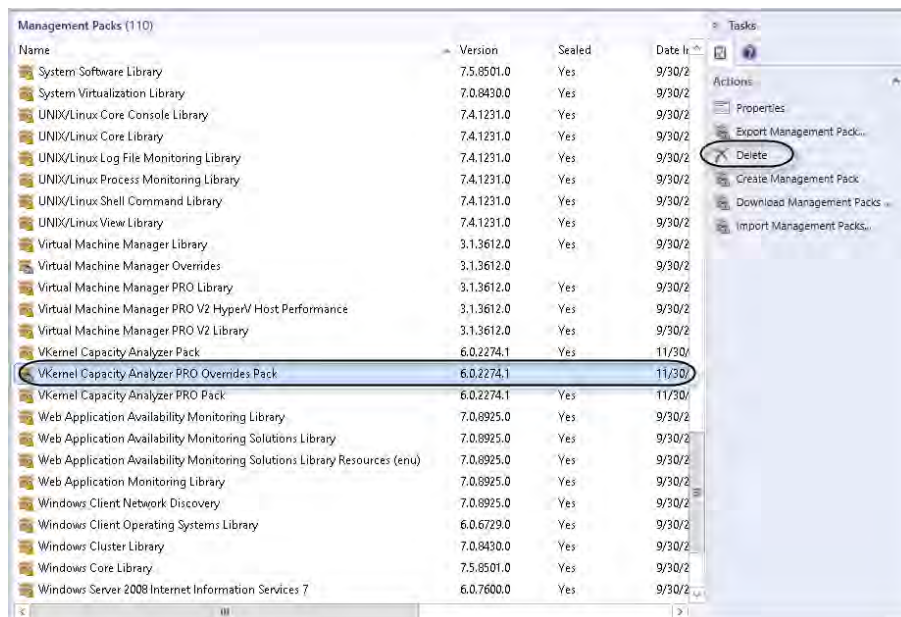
Management Packs (110)

| Name | Version | Sealed | Date I |
|---|---|---|---|
| System Software Library | 7.5.8501.0 | Yes | 9/30/2 |
| System Virtualization Library | 7.0.8430.0 | Yes | 9/30/2 |
| UNIX/Linux Core Console Library | 7.4.1231.0 | Yes | 9/30/2 |
| UNIX/Linux Core Library | 7.4.1231.0 | Yes | 9/30/2 |
| UNIX/Linux Log File Monitoring Library | 7.4.1231.0 | Yes | 9/30/2 |
| UNIX/Linux Process Monitoring Library | 7.4.1231.0 | Yes | 9/30/2 |
| UNIX/Linux Shell Command Library | 7.4.1231.0 | Yes | 9/30/2 |
| UNIX/Linux View Library | 7.4.1231.0 | Yes | 9/30/2 |
| Virtual Machine Manager Library | 3.1.3612.0 | Yes | 9/30/2 |
| Virtual Machine Manager Overrides | 3.1.3612.0 | | 9/30/2 |
| Virtual Machine Manager PRO Library | 3.1.3612.0 | Yes | 9/30/2 |
| Virtual Machine Manager PRO V2 HyperV Host Performance | 3.1.3612.0 | Yes | 9/30/2 |
| Virtual Machine Manager PRO V2 Library | 3.1.3612.0 | Yes | 9/30/2 |
| VKernel Capacity Analyzer Pack | 6.0.2274.1 | Yes | 11/30/ |
| VKernel Capacity Analyzer PRO Overrides Pack | 6.0.2274.1 | | 11/30/ |
| VKernel Capacity Analyzer PRO Pack | 6.0.2274.1 | Yes | 11/30/ |
| Web Application Availability Monitoring Library | 7.0.8925.0 | Yes | 9/30/2 |
| Web Application Availability Monitoring Solutions Library | 7.0.8925.0 | Yes | 9/30/2 |
| Web Application Availability Monitoring Solutions Library Resources (enu) | 7.0.8925.0 | Yes | 9/30/2 |
| Web Application Monitoring Library | 7.0.8925.0 | Yes | 9/30/2 |
| Windows Client Network Discovery | 7.0.8925.0 | Yes | 9/30/2 |
| Windows Client Operating Systems Library | 6.0.6729.0 | Yes | 9/30/2 |
| Windows Cluster Library | 7.0.8430.0 | Yes | 9/30/2 |
| Windows Core Library | 7.5.8501.0 | Yes | 9/30/2 |
| Windows Server 2008 Internet Information Services 7 | 6.0.7600.0 | Yes | 9/30/2 |

Tasks

Actions
Properties
Export Management Pack...
Delete
Create Management Pack
Download Management Packs...
Import Management Packs...